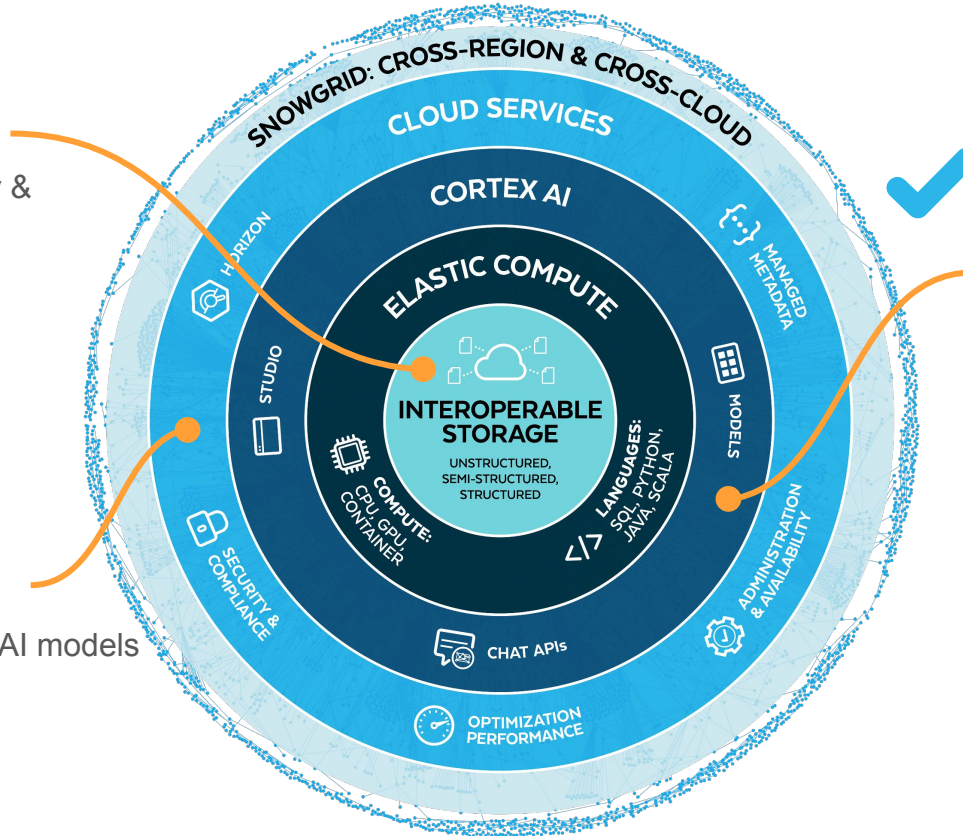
y &

AI models

SNOWGRID: CROSS-REGION & CROSS-CLOUD

CLOUD SERVICES

CORTEX AI

ELASTIC COMPUTE

INTEROPERABLE STORAGE

UNSTRUCTURED, SEMI-STRUCTURED, STRUCTURED

COMPUTE: CPU, GPU, CONTAINER

LANGUAGES: SQL, PYTHON, JAVA, SCALA

HORIZON

STUDIO

SECURITY & COMPLIANCE

CHAT APIs

OPTIMIZATION PERFORMANCE

ADMINISTRATION & AVAILABILITY

MODELS

MANAGED METADATA